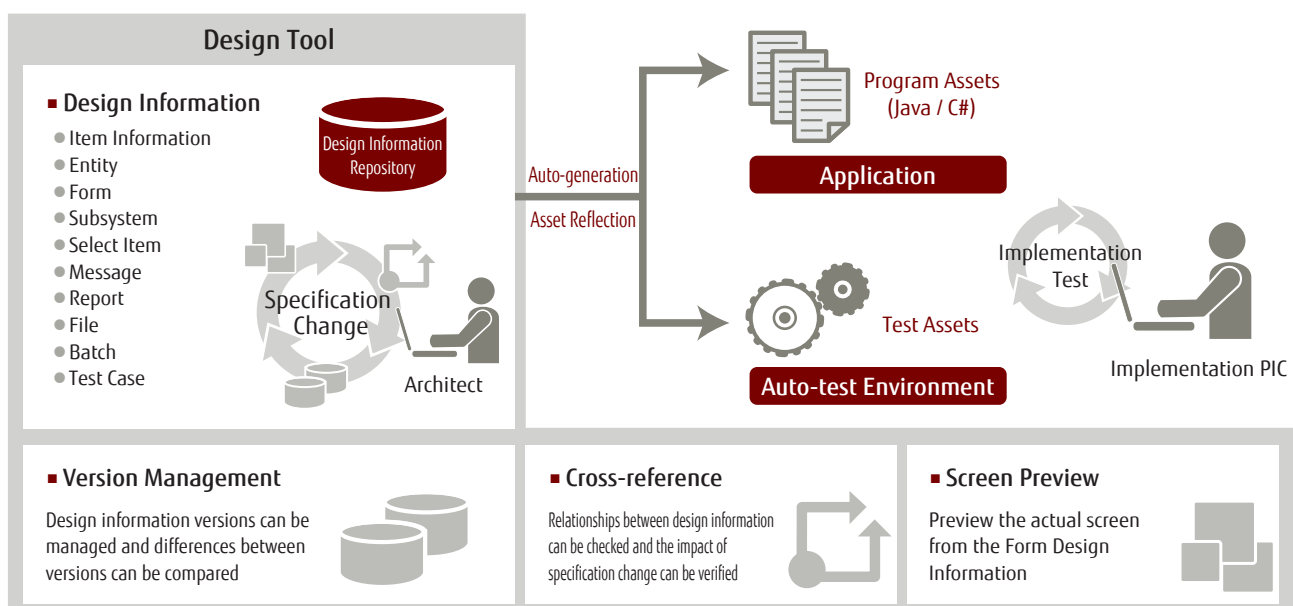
Design Tool

■ Design Information

Item Information
Entity
Form
Subsystem
Select Item
Message
Report
File
Batch
Test Case

Design Information Repository

Specification Change

Architect

Auto-generation

Asset Reflection

Program Assets (Java / C#)

Application

Test Assets

Auto-test Environment

Implementation Test

Implementation PIC

■ Version Management

Design information versions can be managed and differences between versions can be compared

■ Cross-reference

Relationships between design information can be checked and the impact of specification change can be verified

■ Screen Preview

Preview the actual screen from the Form Design Information